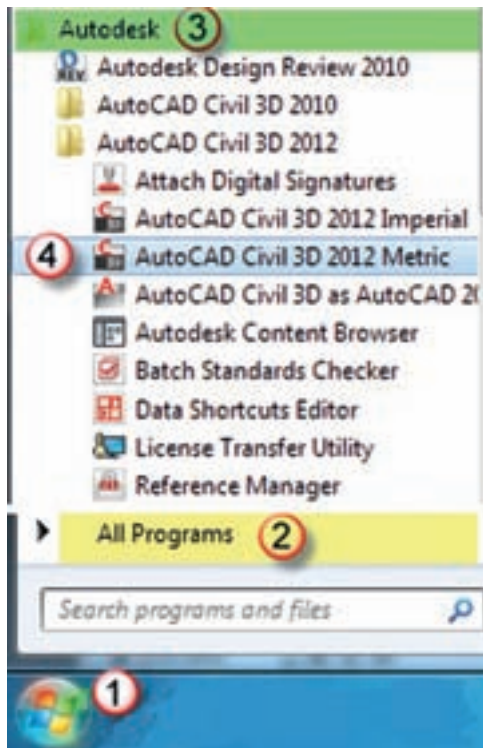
Autodesk 3
Autodesk Design Review 2010
AutoCAD Civil 3D 2010
AutoCAD Civil 3D 2012
Attach Digital Signatures
AutoCAD Civil 3D 2012 Imperial
4 AutoCAD Civil 3D 2012 Metric
AutoCAD Civil 3D as AutoCAD 2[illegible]
Autodesk Content Browser
Batch Standards Checker
Data Shortcuts Editor
License Transfer Utility
Reference Manager
All Programs 2
Search programs and files
1